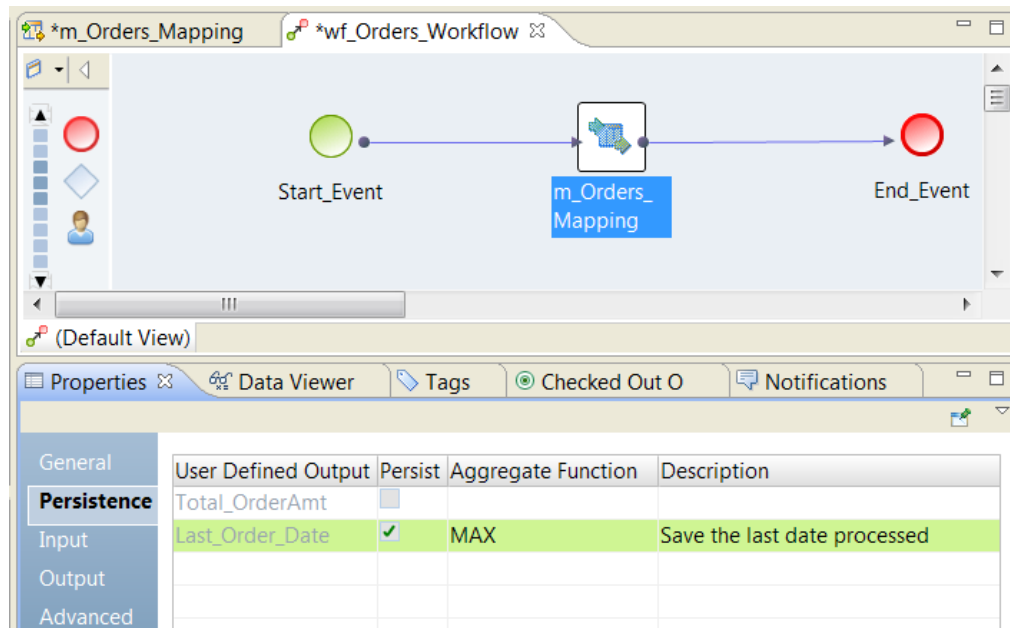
*m_Orders_Mapping
*wf_Orders_Workflow

Start_Event
m_Orders_ Mapping
End_Event

III

(Default View)

Properties
Data Viewer
Tags
Checked Out O
Notifications

General
Persistence
Input
Output
Advanced

| User Defined Output | Persist | Aggregate Function | Description |
|---|---|---|---|
| Total_OrderAmt | | | |
| Last_Order_Date | ✓ | MAX | Save the last date processed |
| | | | |
| | | | |